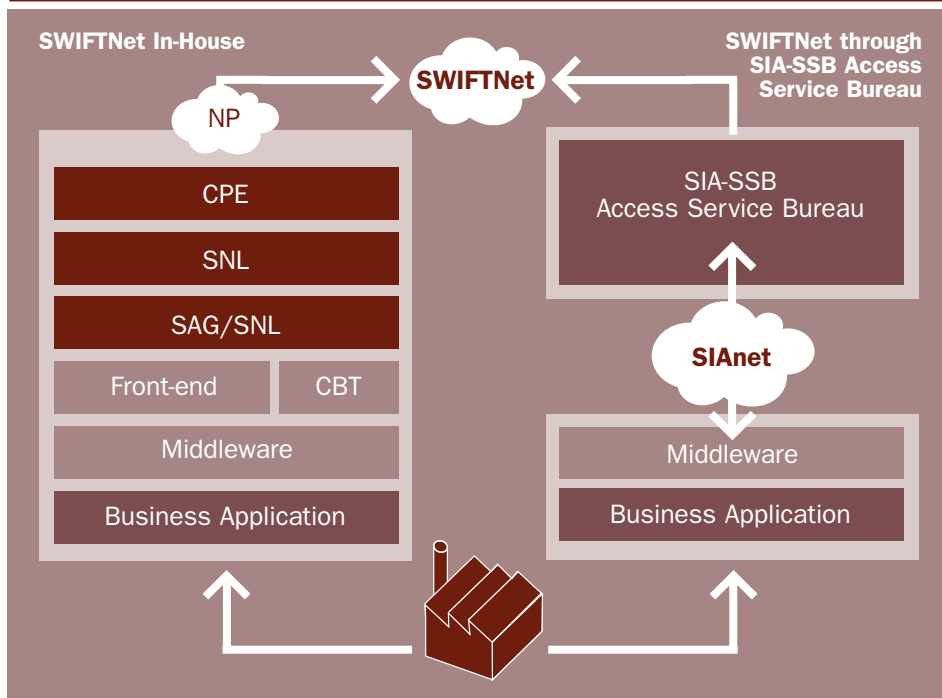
SWIFTNet In-House

SWIFTNet through SIA-SSB Access Service Bureau

SWIFTNet

NP

CPE

SNL

SAG/SNL

Front-end

CBT

Middleware

Business Application

SIA-SSB Access Service Bureau

SIAnet

Middleware

Business Application